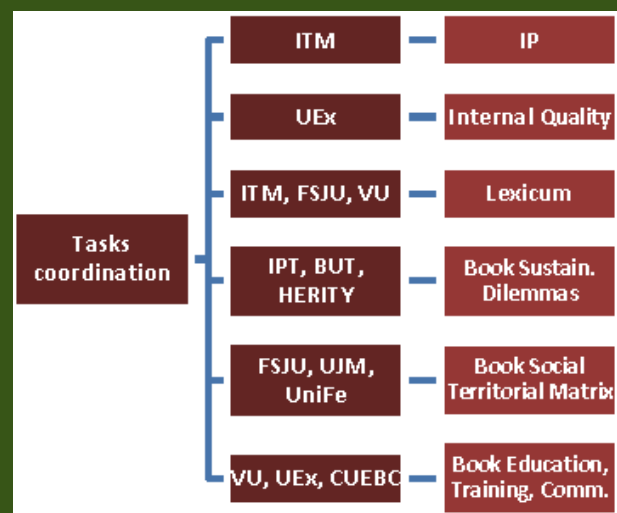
Tasks coordination

ITM — IP

UEx — Internal Quality

ITM, FSJU, VU — Lexicum

IPT, BUT, HERITY — Book Sustain. Dilemmas

FSJU, UJM, UniFe — Book Social Territorial Matrix

VU, UEx, CUEBC — Book Education, Training, Comm.